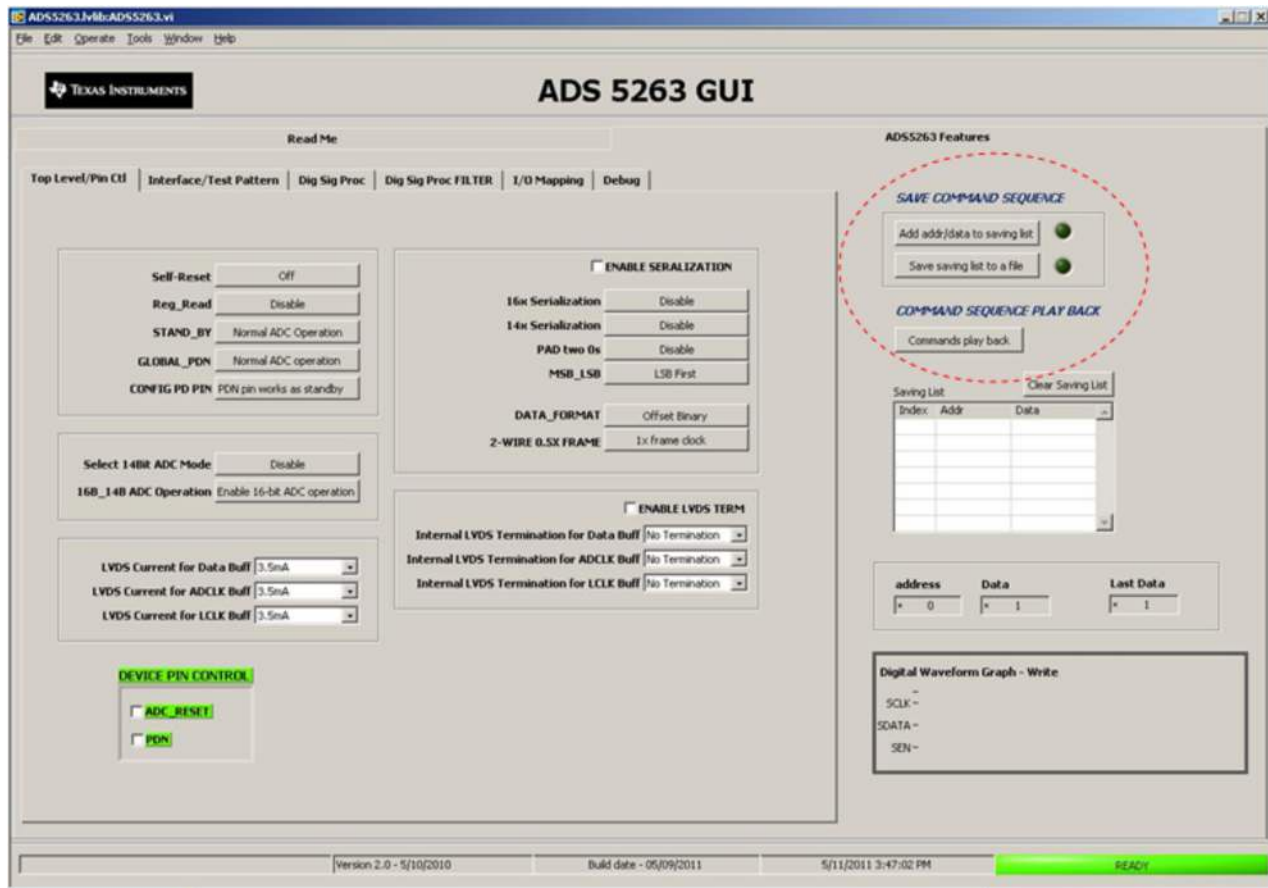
ADS5263.lvlib:ADS5263.vi
File Edit Operate Tools Window Help

TEXAS INSTRUMENTS

ADS 5263 GUI

Read Me

ADS5263 Features

Top Level/Pin Ctl | Interface/Test Pattern | Dig Sig Proc | Dig Sig Proc FILTER | I/O Mapping | Debug

Self-Reset Off
Reg_Read Disable
STAND_BY Normal ADC Operation
GLOBAL_PDN Normal ADC operation
CONFIG PD PIN PDN pin works as standby

Select 14Bit ADC Mode Disable
16B_14B ADC Operation Enable 16-bit ADC operation

LVDS Current for Data Buff 3.5mA
LVDS Current for ADCLK Buff 3.5mA
LVDS Current for LCLK Buff 3.5mA

DEVICE PIN CONTROL
ADC_RESET
PDN

ENABLE SERALIZATION
16x Serialization Disable
14x Serialization Disable
PAD two 0s Disable
MSB_LSB LSB First
DATA_FORMAT Offset Binary
2-WIRE 0.5X FRAME 1x frame clock

ENABLE LVDS TERM
Internal LVDS Termination for Data Buff No Termination
Internal LVDS Termination for ADCLK Buff No Termination
Internal LVDS Termination for LCLK Buff No Termination

SAVE COMMAND SEQUENCE
Add addr/data to saving list
Save saving list to a file
COMMAND SEQUENCE PLAY BACK
Commands play back

Saving List
Clear Saving List

| Index | Addr | Data |
|---|---|---|

address 0
Data 1
Last Data 1

Digital Waveform Graph - Write
SCLK
SDATA
SEN

Version 2.0 - 5/10/2010
Build date - 05/09/2011
5/11/2011 3:47:02 PM
READY